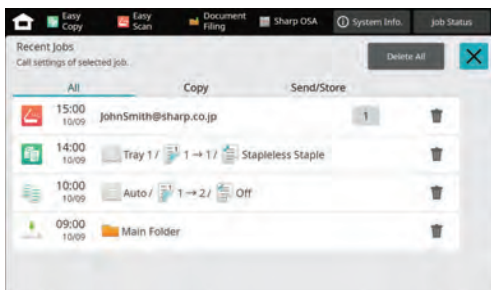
Easy Copy
Easy Scan
Document Filing
Sharp OSA
System Info.
Job Status

Recent Jobs
Call settings of selected job.
Delete All

All
Copy
Send/Store

15:00
10/09
JohnSmith@sharp.co.jp
1

14:00
10/09
Tray 1 / 1 → 1 / Stapleless Staple

10:00
10/09
Auto / 1 → 2 / Off

09:00
10/09
Main Folder